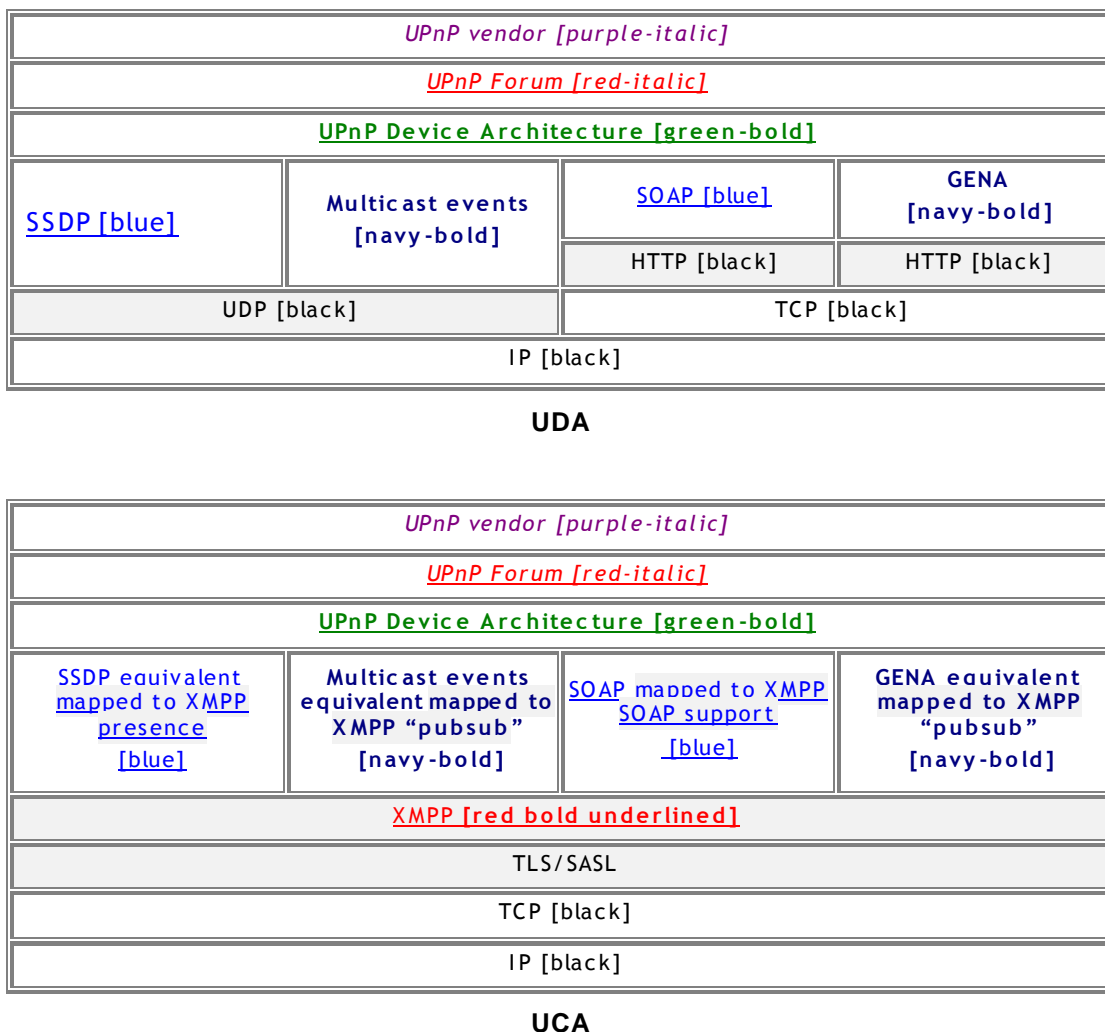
| UPnP vendor [purple-italic] | | | |
|---|---|---|---|
| UPnP Forum [red-italic] | | | |
| UPnP Device Architecture [green-bold] | | | |
| SSDP [blue] | Multicast events [navy-bold] | SOAP [blue] | GENA [navy-bold] |
| | | HTTP [black] | HTTP [black] |
| UDP [black] | | TCP [black] | |
| IP [black] | | | |

UDA

| UPnP vendor [purple-italic] | | | |
|---|---|---|---|
| UPnP Forum [red-italic] | | | |
| UPnP Device Architecture [green-bold] | | | |
| SSDP equivalent mapped to XMPP presence [blue] | Multicast events equivalent mapped to XMPP "pubsub" [navy-bold] | SOAP mapped to XMPP SOAP support [blue] | GENA equivalent mapped to XMPP "pubsub" [navy-bold] |
| XMPP [red bold underlined] | | | |
| TLS/SASL | | | |
| TCP [black] | | | |
| IP [black] | | | |

UCA